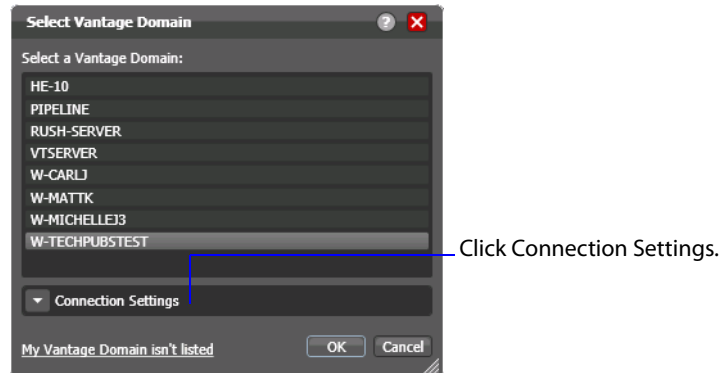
Select Vantage Domain

Select a Vantage Domain:

HE-10
PIPELINE
RUSH-SERVER
VTSERVER
W-CARLJ
W-MATTK
W-MICHELLEJ3
W-TECHPUBSTEST

Click Connection Settings.

Connection Settings

My Vantage Domain isn't listed

OK

Cancel